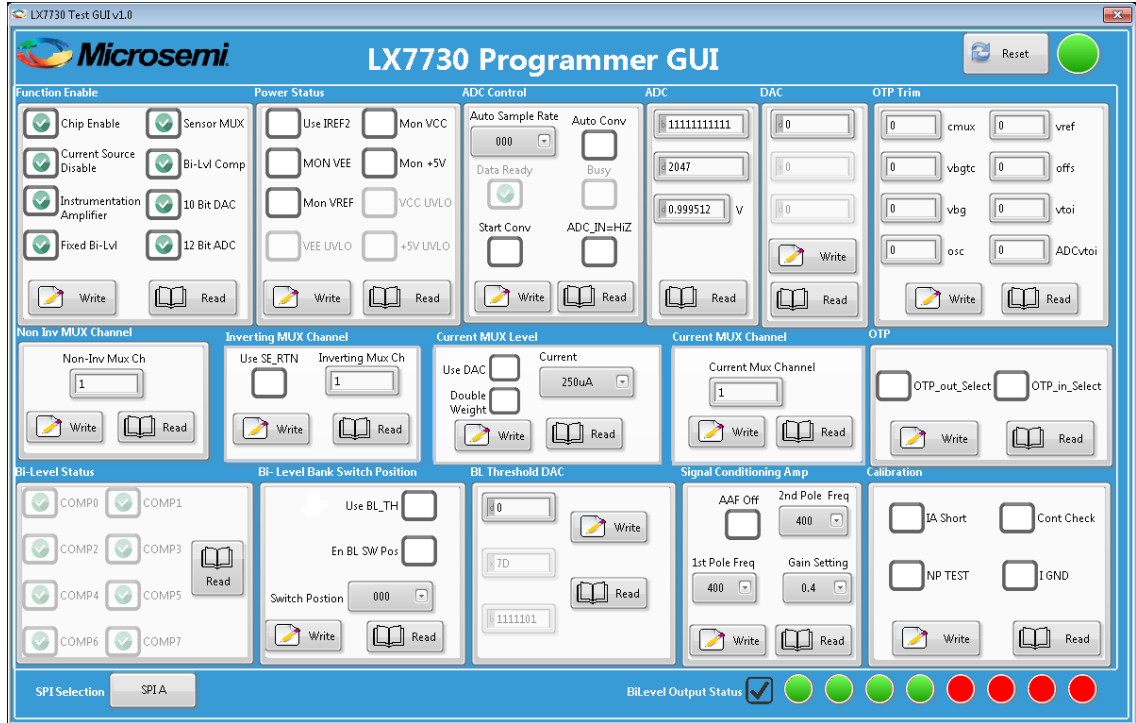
LX7730 Test GUI v1.0

Microsemi.

LX7730 Programmer GUI

Reset

Function Enable
Chip Enable
Sensor MUX
Current Source Disable
Bi-Lvl Comp
Instrumentation Amplifier
10 Bit DAC
Fixed Bi-Lvl
12 Bit ADC
Write
Read

Power Status
Use IREF2
Mon VCC
MON VEE
Mon +5V
Mon VREF
VCC UVLO
VEE UVLO
+5V UVLO
Write
Read

ADC Control
Auto Sample Rate
000
Auto Conv
Data Ready
Busy
Start Conv
ADC_IN=HiZ
Write
Read

ADC
111111111111
2047
0.999512
V
Read

DAC
0
0
0
Write
Read

OTP Trim
0
cmux
0
vref
0
vbgtc
0
offs
0
vbg
0
vtoi
0
osc
0
ADCvtoi
Write
Read

Non Inv MUX Channel
Non-Inv Mux Ch
1
Write
Read

Inverting MUX Channel
Use SE_RTN
Inverting Mux Ch
1
Write
Read

Current MUX Level
Use DAC
Current
250uA
Double Weight
Write
Read

Current MUX Channel
Current Mux Channel
1
Write
Read

OTP
OTP_out_Select
OTP_in_Select
Write
Read

Bi-Level Status
COMP0
COMP1
COMP2
COMP3
COMP4
COMP5
COMP6
COMP7
Read

Bi- Level Bank Switch Position
Use BL_TH
En BL SW Pos
Switch Postion
000
Write
Read

BL Threshold DAC
0
Write
7D
Read
1111101

Signal Conditioning Amp
AAF Off
2nd Pole Freq
400
1st Pole Freq
Gain Setting
400
0.4
Write
Read

Calibration
IA Short
Cont Check
NP TEST
I GND
Write
Read

SPI Selection
SPI A
BiLevel Output Status